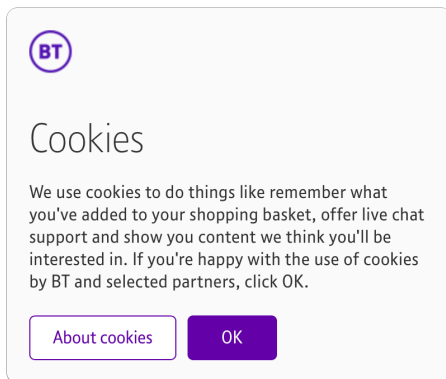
BT

Cookies

We use cookies to do things like remember what you've added to your shopping basket, offer live chat support and show you content we think you'll be interested in. If you're happy with the use of cookies by BT and selected partners, click OK.

About cookies

OK